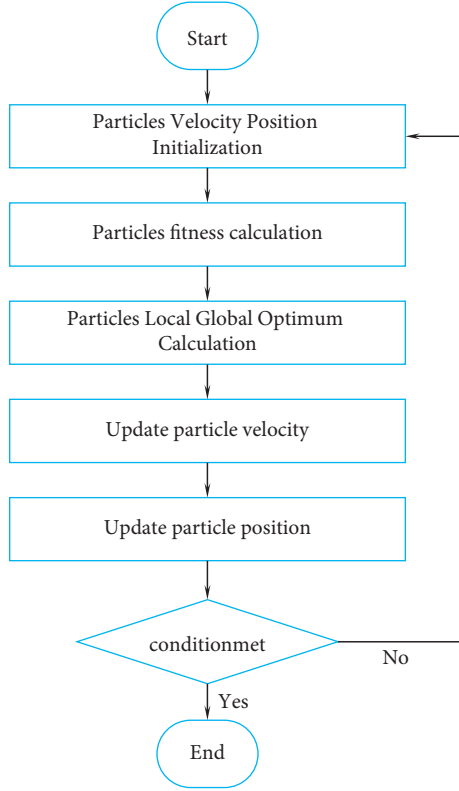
Start

Particles Velocity Position Initialization

Particles fitness calculation

Particles Local Global Optimum Calculation

Update particle velocity

Update particle position

conditionmet

No

Yes

End